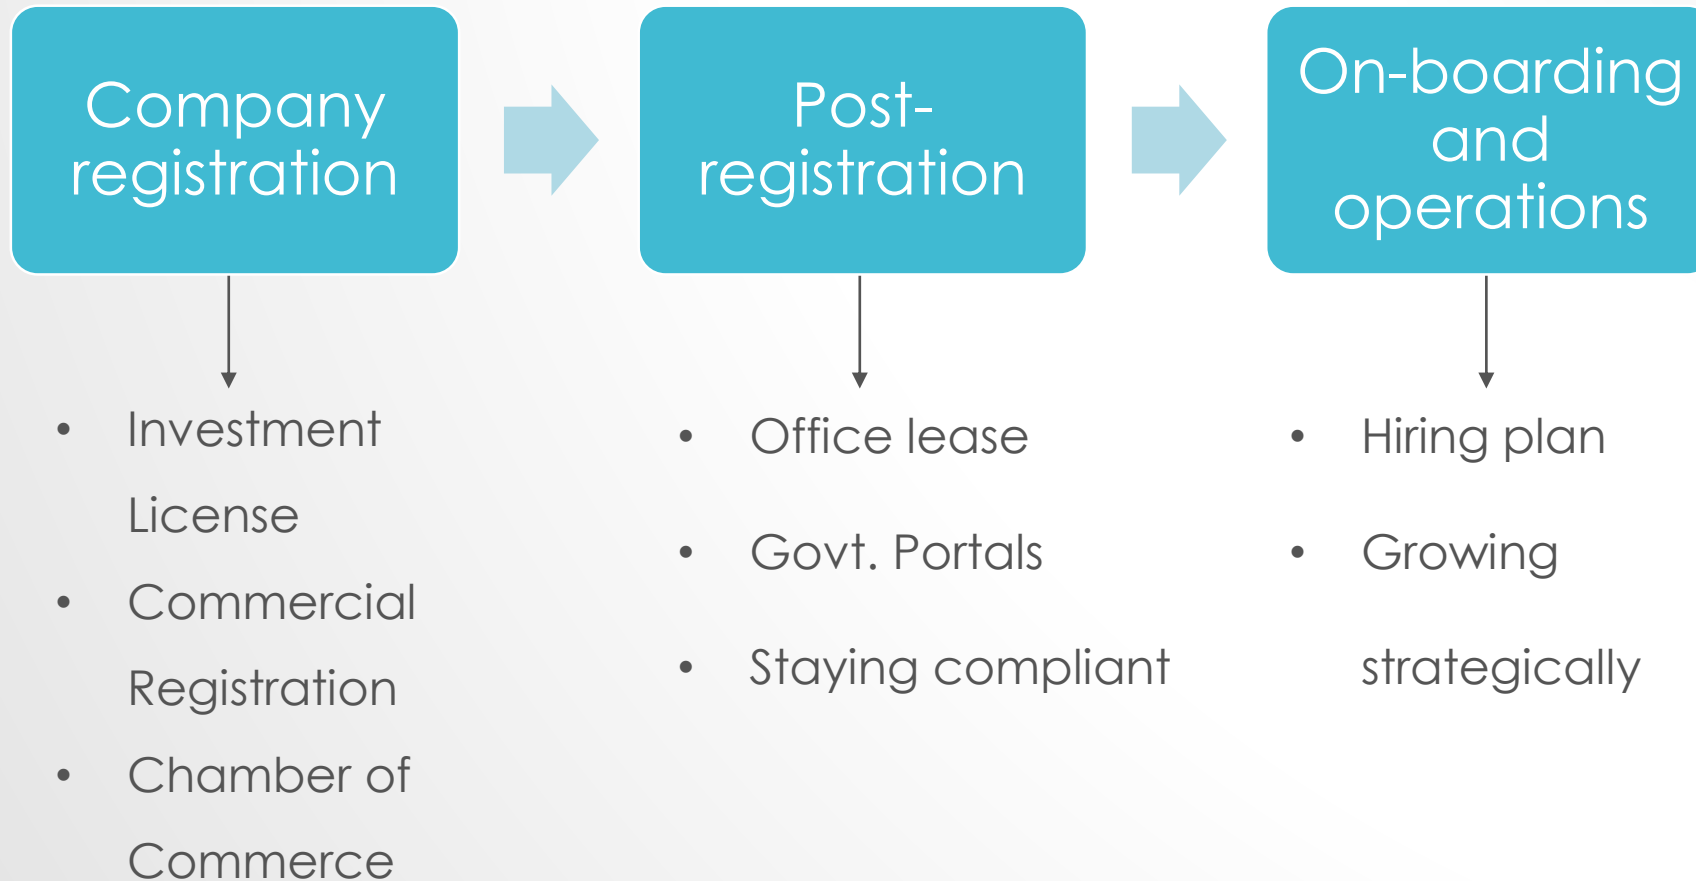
Company registration

Post-registration

On-boarding and operations

- Investment License
- Commercial Registration
- Chamber of Commerce

- Office lease
- Govt. Portals
- Staying compliant

- Hiring plan
- Growing strategically